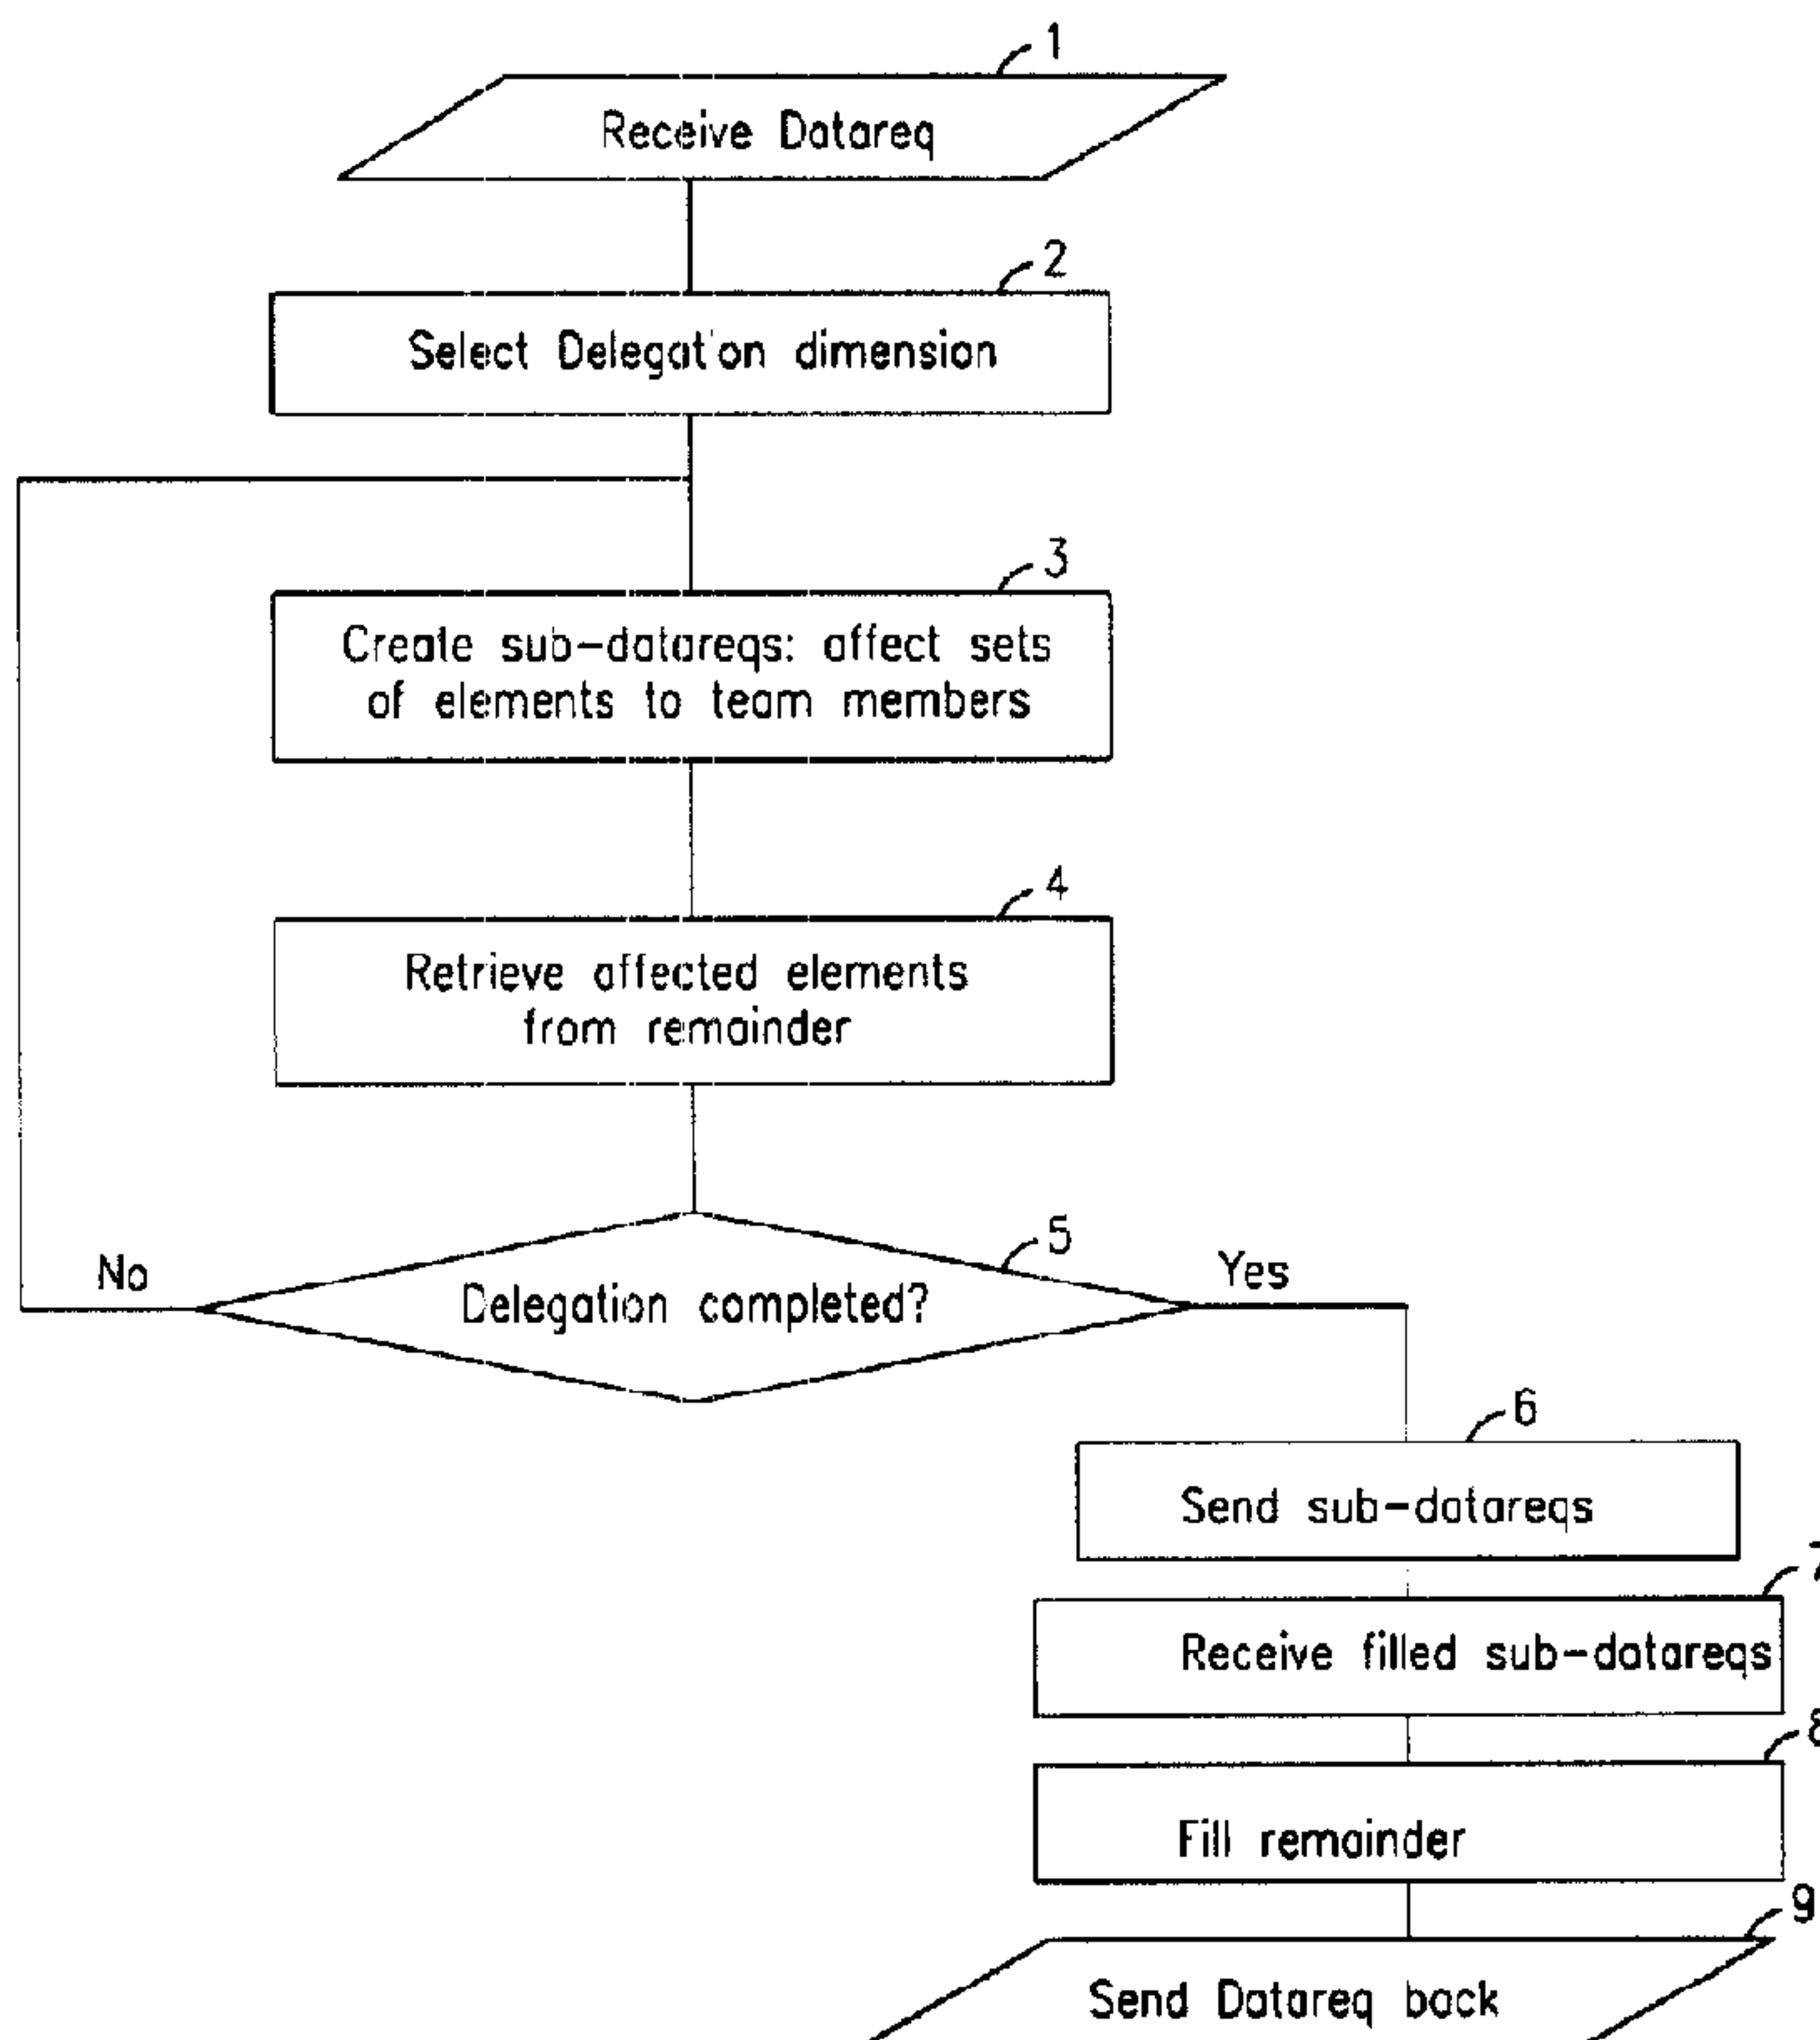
1
Receive Datareq

2
Select Delegat'on dimension

3
Create sub-datareqs: affect sets of elements to team members

4
Retrieve affected elements from remainder

5
No
Delegation completed?
Yes

6
Send sub-datareqs

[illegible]
Receive filled sub-datareqs

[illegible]
Fill remainder

9
Send Datareq back